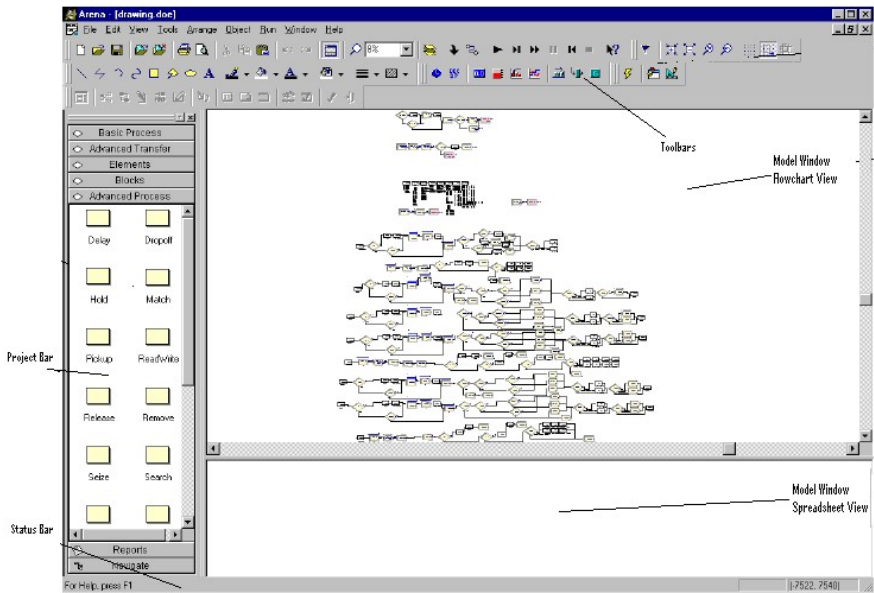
Arena - [drawing.doe]
File Edit View Tools Arrange Object Run Window Help
8%

Basic Process
Advanced Transfer
Elements
Blocks
Advanced Process

Delay
Dropoff
Hold
Match
Pickup
ReadWrite
Release
Remove
Seize
Search

Reports
Navigate

Toolbars

Model Window
Flowchart View

Project Bar

Model Window
Spreadsheet View

Status Bar

For Help, press F1
(-7522, 7540)